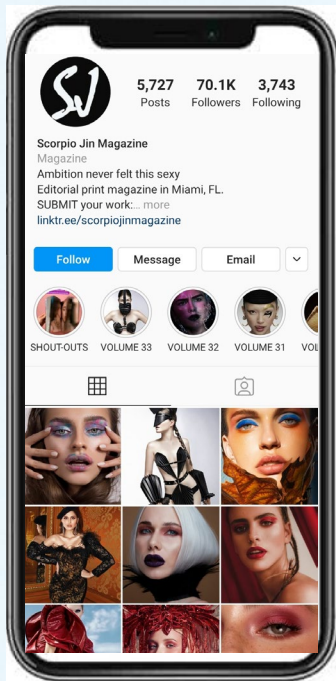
SJ

5,727
Posts

70.1K
Followers

3,743
Following

Scorpio Jin Magazine
Magazine
Ambition never felt this sexy
Editorial print magazine in Miami, FL.
SUBMIT your work:... more
linktr.ee/scorpiojinmagazine

Follow
Message
Email

SHOUT-OUTS
VOLUME 33
VOLUME 32
VOLUME 31
VOL